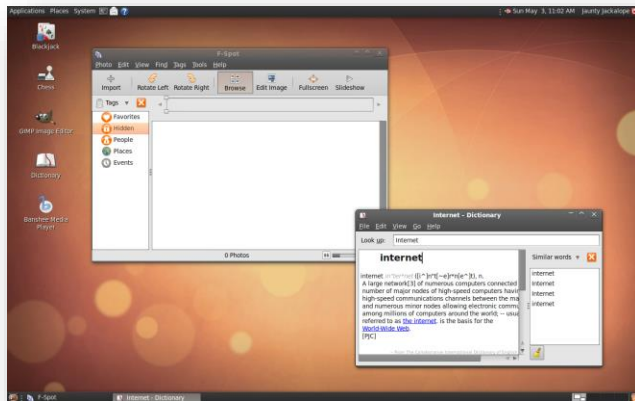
Applications Places System

Sun May 3, 11:02 AM jaunty jackalope

Blackjack

Chess

GIMP Image Editor

Dictionary

Banshee Media Player

F-Spot

Photo Edit View Find Tags Tools Help

Import Rotate Left Rotate Right Browse Edit Image Fullscreen Slideshow

Tags

Favorites

Hidden

People

Places

Events

0 Photos

Internet - Dictionary

File Edit View Go Help

Look up: Internet

internet

internet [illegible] n.

A large network[3] of numerous computers connected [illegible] number of major nodes of high-speed computers havi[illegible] high-speed communications channels between the ma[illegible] and numerous minor nodes allowing electronic commu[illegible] among millions of computers around the world; -- usu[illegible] referred to as the internet. is the basis for the World-Wide Web.

[PJC]

Similar words

internet

Internet

internet

internet

F-Spot

Internet - Dictionary